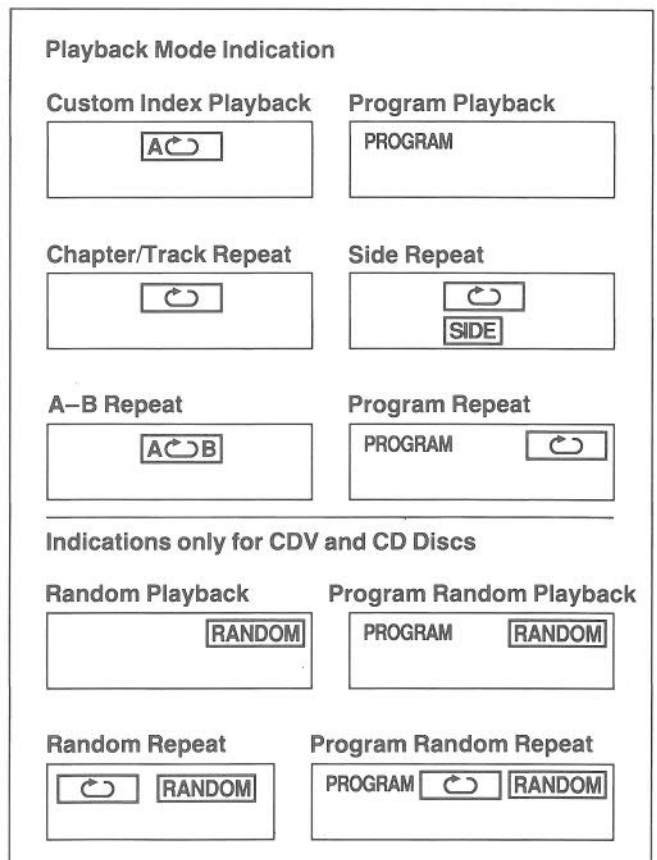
Playback Mode Indication

Custom Index Playback

A

Program Playback

PROGRAM

Chapter/Track Repeat

Side Repeat

SIDE

A–B Repeat

A B

Program Repeat

PROGRAM

Indications only for CDV and CD Discs

Random Playback

RANDOM

Program Random Playback

PROGRAM RANDOM

Random Repeat

RANDOM

Program Random Repeat

PROGRAM RANDOM